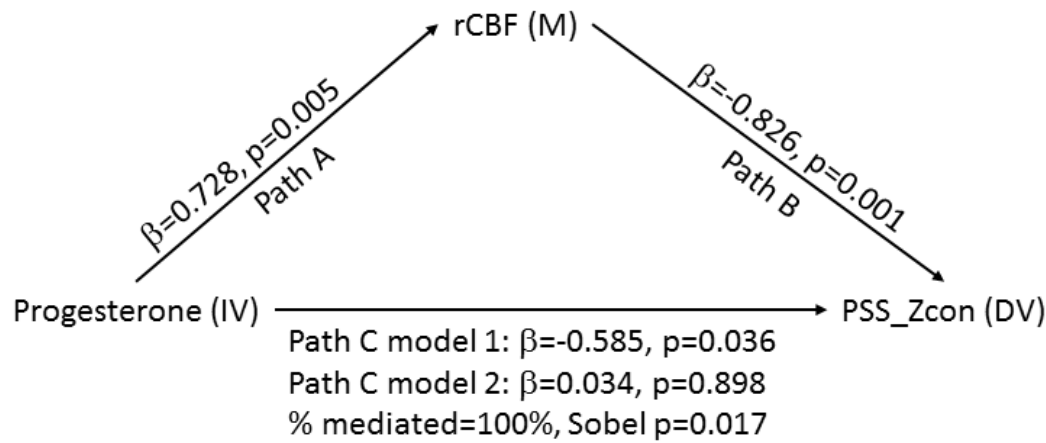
rCBF (M)

$\beta$=0.728, p=0.005
Path A

$\beta$=-0.826, p=0.001
Path B

Progesterone (IV)

PSS_Zcon (DV)

Path C model 1: $\beta$=-0.585, p=0.036
Path C model 2: $\beta$=0.034, p=0.898
% mediated=100%, Sobel p=0.017